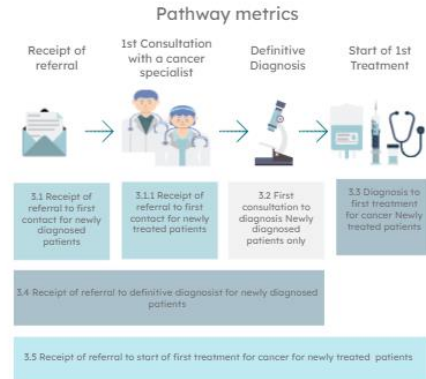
Pathway metrics

Receipt of referral

1st Consultation with a cancer specialist

Definitive Diagnosis

Start of 1st Treatment

3.1 Receipt of referral to first contact for newly diagnosed patients

3.1.1 Receipt of referral to first contact for newly treated patients

3.2 First consultation to diagnosis Newly diagnosed patients only

3.3 Diagnosis to first treatment for cancer Newly treated patients

3.4 Receipt of referral to definitive diagnosist for newly diagnosed patients

3.5 Receipt of referral to start of first treatment for cancer for newly treated patients